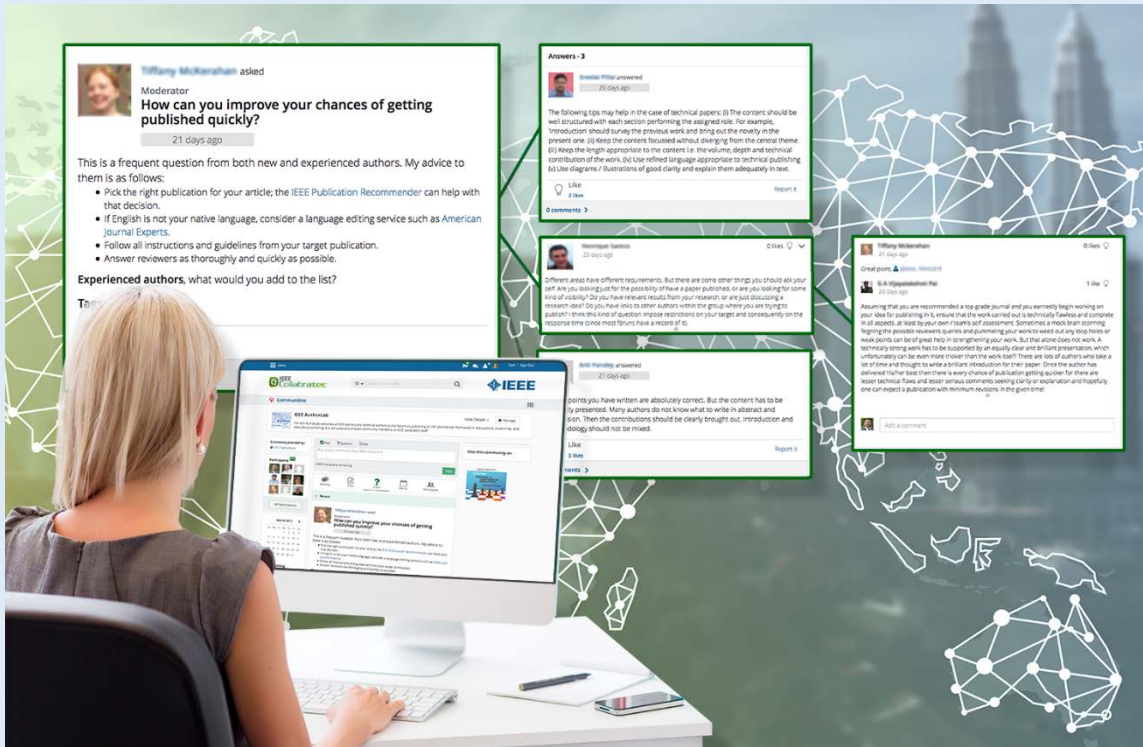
Tiffany McKerahan asked

Moderator
How can you improve your chances of getting published quickly?

21 days ago

This is a frequent question from both new and experienced authors. My advice to them is as follows:
- Pick the right publication for your article; the IEEE Publication Recommender can help with that decision.
- If English is not your native language, consider a language editing service such as American Journal Experts.
- Follow all instructions and guidelines from your target publication.
- Answer reviewers as thoroughly and quickly as possible.

Experienced authors, what would you add to the list?

Tag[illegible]

Answers - 3

Sreelal Pillai answered
20 days ago

The following tips may help in the case of technical papers: (i) The content should be well structured with each section performing the assigned role. For example, 'Introduction' should survey the previous work and bring out the novelty in the present one. (ii) Keep the content focussed without diverging from the central theme. (iii) Keep the length appropriate to the content i.e. the volume, depth and technical contribution of the work. (iv) Use refined language appropriate to technical publishing (v) Use diagrams / illustrations of good clarity and explain them adequately in text.

Like
2 likes
Report it

0 comments >

Henrique Santos
20 days ago
0 likes

Different areas have different requirements. But there are some other things you should ask your self. Are you looking just for the possibility of have a paper published, or are you looking for some kind of visibility? Do you have relevant results from your research, or are just discussing a research idea? Do you have links to other authors within the group where you are trying to publish? I think this kind of question impose restrictions on your target and consequently on the response time (since most forums have a record of it).

Anil Pandey answered
21 days ago

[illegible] points you have written are absolutely correct. But the content has to be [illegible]ly presented. Many authors do not know what to write in abstract and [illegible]sion. Then the contributions should be clearly brought out. Introduction and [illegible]dology should not be mixed.

Like
2 likes
Report it

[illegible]ments >

Tiffany Mckerahan
20 days ago
0 likes

Great point, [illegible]

G A Vijayalakshmi Pai
20 days ago
1 like

Assuming that you are recommended a top grade journal and you earnestly begin working on your idea for publishing in it, ensure that the work carried out is technically flawless and complete in all aspects, at least by your own / team's self assessment. Sometimes a mock brain storming feigning the possible reviewers queries and pummeling your work to weed out any loop holes or weak points can be of great help in strengthening your work. But that alone does not work. A technically strong work has to be supported by an equally clear and brilliant presentation, which unfortunately can be even more trickier than the work itself! There are lots of authors who take a lot of time and thought to write a brilliant introduction for their paper. Once the author has delivered his/her best then there is every chance of publication getting quicker for there are lesser technical flaws and lesser serious comments seeking clarity or explanation and hopefully one can expect a publication with minimum revisions in the given time!

Add a comment

IEEE Collabratec
IEEE
IEEE Authorlab
How can you improve your chances of getting published quickly?